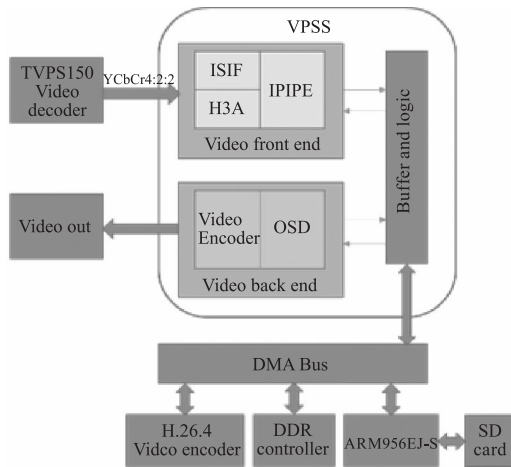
VPSS

TVPS150 Video decoder

YCbCr4:2:2

ISIF

H3A

IPIPE

Video front end

Buffer and logic

Video out

Video Encoder

OSD

Video back end

DMA Bus

H.26.4 Vidco encoder

DDR controller

ARM956EJ-S

SD card